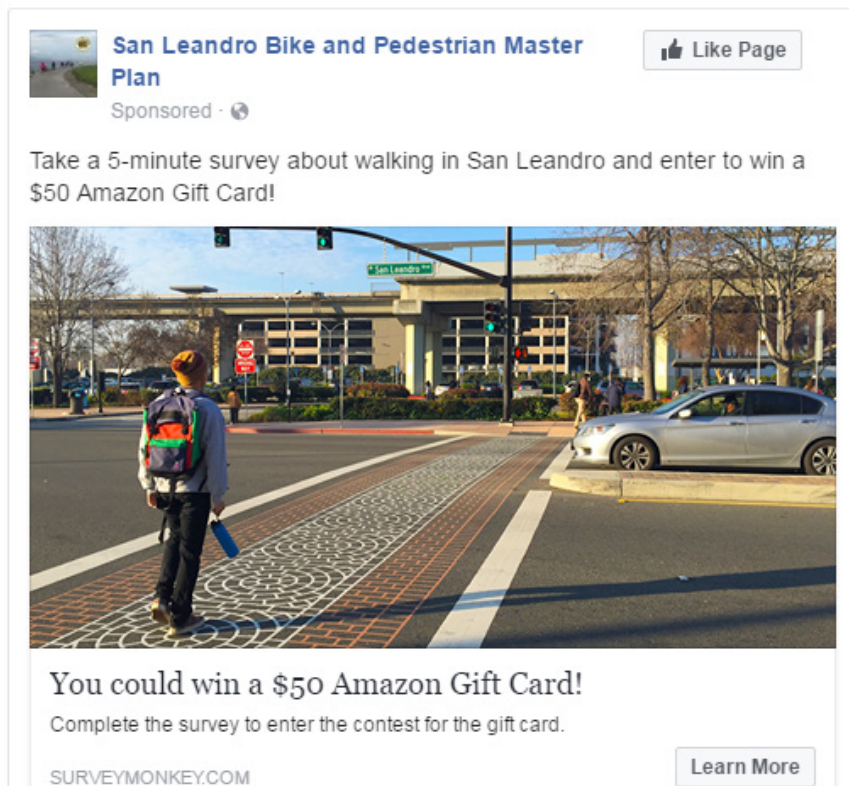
San Leandro Bike and Pedestrian Master Plan

Like Page

Sponsored ·

Take a 5-minute survey about walking in San Leandro and enter to win a $50 Amazon Gift Card!

San Leandro

STOP

You could win a $50 Amazon Gift Card!

Complete the survey to enter the contest for the gift card.

SURVEYMONKEY.COM

Learn More